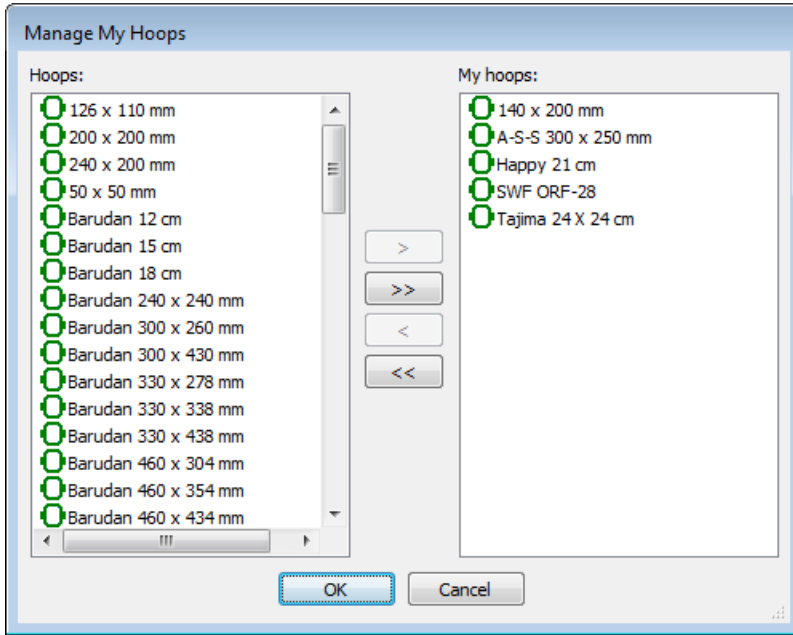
Manage My Hoops

Hoops:

126 x 110 mm
200 x 200 mm
240 x 200 mm
50 x 50 mm
Barudan 12 cm
Barudan 15 cm
Barudan 18 cm
Barudan 240 x 240 mm
Barudan 300 x 260 mm
Barudan 300 x 430 mm
Barudan 330 x 278 mm
Barudan 330 x 338 mm
Barudan 330 x 438 mm
Barudan 460 x 304 mm
Barudan 460 x 354 mm
Barudan 460 x 434 mm

>
>>
<
<<

My hoops:

140 x 200 mm
A-S-S 300 x 250 mm
Happy 21 cm
SWF ORF-28
Tajima 24 X 24 cm

OK
Cancel